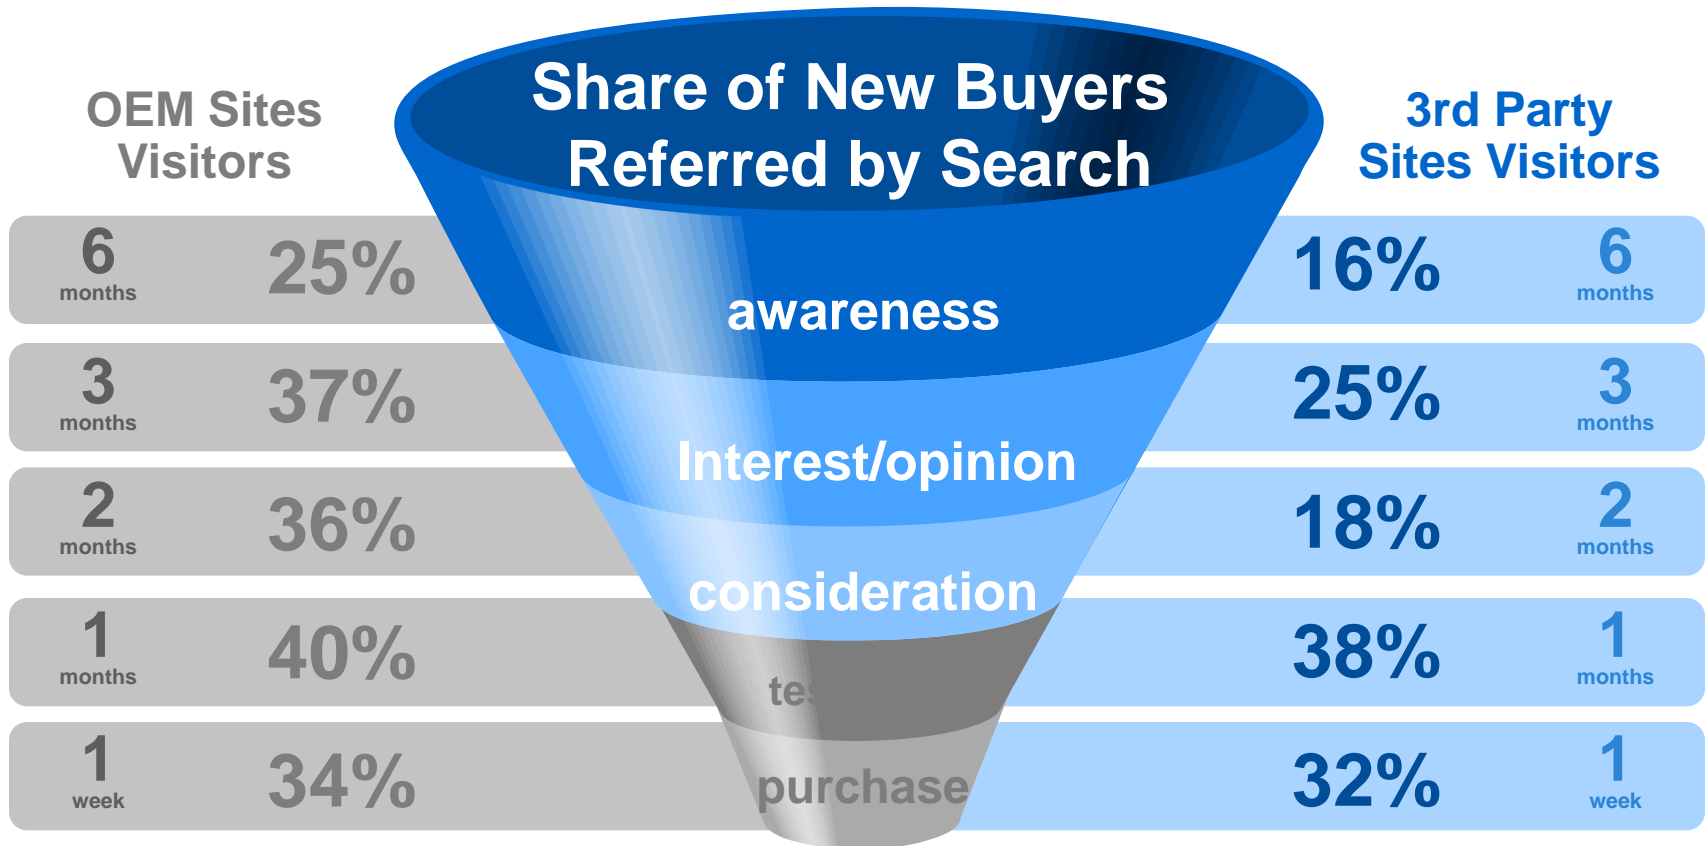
OEM Sites Visitors

Share of New Buyers Referred by Search

3rd Party Sites Visitors

6 months 25%

awareness

16% 6 months

3 months 37%

Interest/opinion

25% 3 months

2 months 36%

consideration

18% 2 months

1 months 40%

te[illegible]

38% 1 months

1 week 34%

purchase

32% 1 week